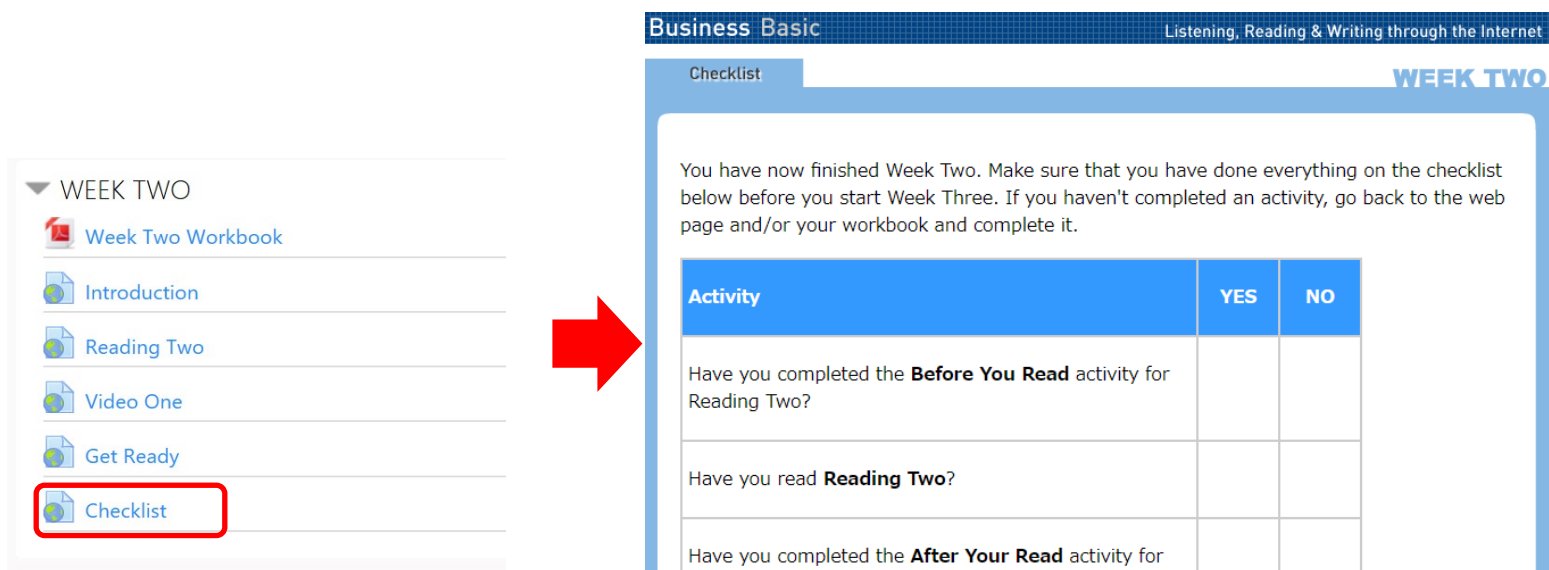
WEEK TWO

Week Two Workbook

Introduction

Reading Two

Video One

Get Ready

Checklist

Business Basic

Listening, Reading & Writing through the Internet

Checklist

WEEK TWO

You have now finished Week Two. Make sure that you have done everything on the checklist below before you start Week Three. If you haven't completed an activity, go back to the web page and/or your workbook and complete it.

| Activity | YES | NO |
|---|---|---|
| Have you completed the **Before You Read** activity for Reading Two? | | |
| Have you read **Reading Two**? | | |
| Have you completed the **After Your Read** activity for | | |